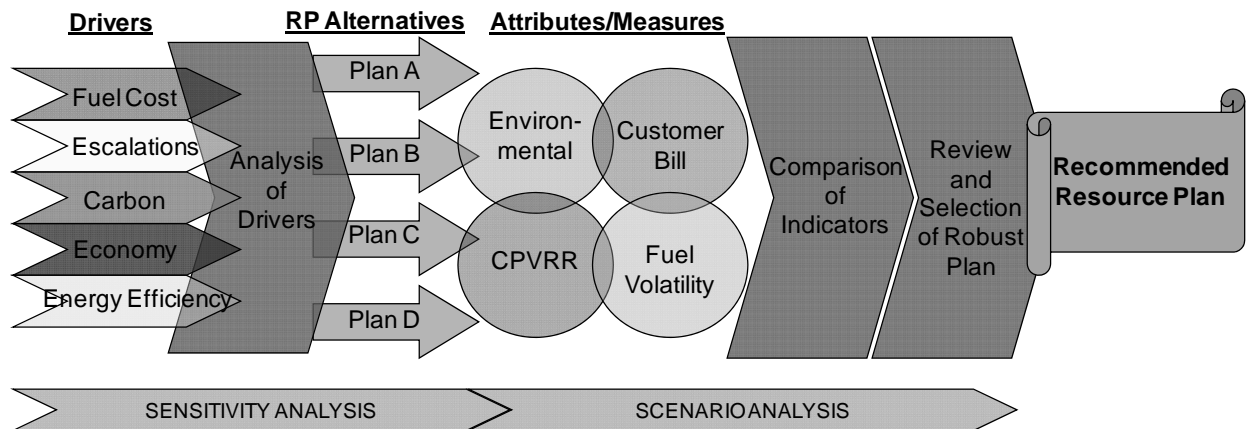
Drivers

RP Alternatives

Attributes/Measures

Fuel Cost

Escalations

Carbon

Economy

Energy Efficiency

Analysis of Drivers

Plan A

Plan B

Plan C

Plan D

Environmental

Customer Bill

CPVRR

Fuel Volatility

Comparison of Indicators

Review and Selection of Robust Plan

Recommended Resource Plan

SENSITIVITY ANALYSIS

SCENARIO ANALYSIS